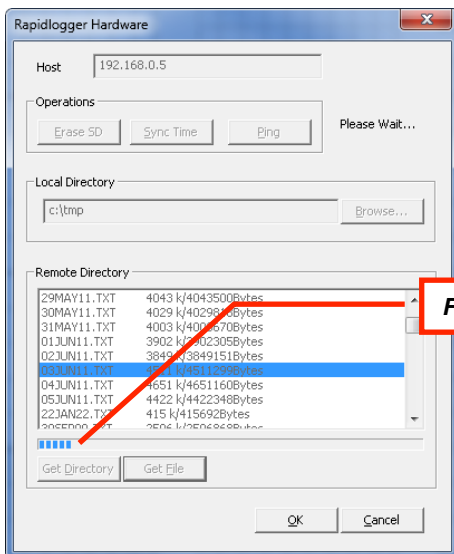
Rapidlogger Hardware

Host 192.168.0.5

Operations

Erase SD Sync Time Ping

Please Wait...

Local Directory

c:\tmp

Browse...

Remote Directory

| | |
|---|---|
| 29MAY11.TXT | 4043 k/4043500Bytes |
| 30MAY11.TXT | 4029 k/40298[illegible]Bytes |
| 31MAY11.TXT | 4003 k/400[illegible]670Bytes |
| 01JUN11.TXT | 3902 k/3902305Bytes |
| 02JUN11.TXT | 3849 k/3849151Bytes |
| 03JUN11.TXT | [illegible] k/4511299Bytes |
| 04JUN11.TXT | 4651 k/4651160Bytes |
| 05JUN11.TXT | 4422 k/4422348Bytes |
| 22JAN22.TXT | 415 k/415692Bytes |
| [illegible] | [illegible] |

F

Get Directory Get File

OK Cancel